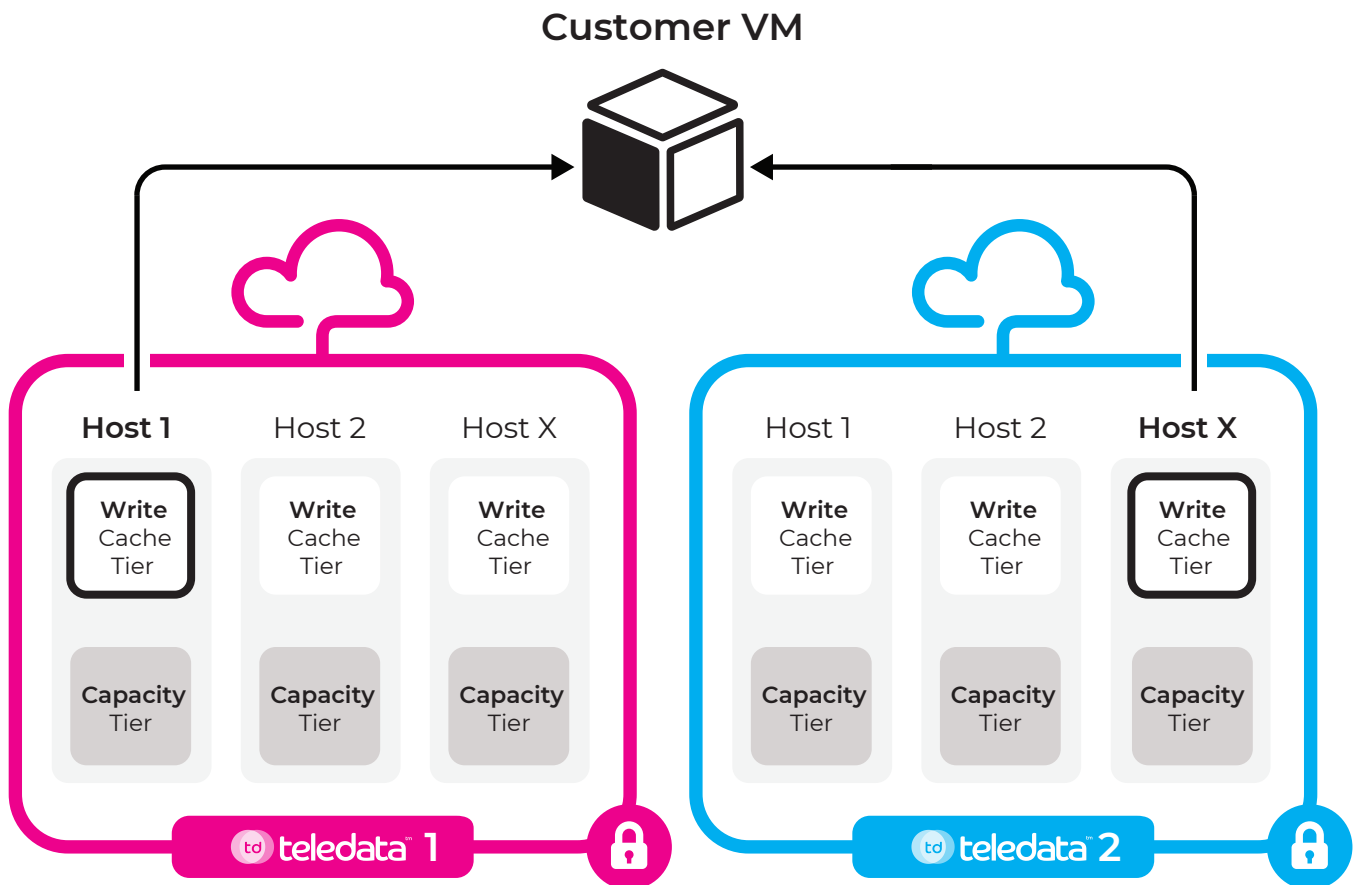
Customer VM

Host 1
Write Cache Tier
Capacity Tier

Host 2
Write Cache Tier
Capacity Tier

Host X
Write Cache Tier
Capacity Tier

td teledata™ 1

Host 1
Write Cache Tier
Capacity Tier

Host 2
Write Cache Tier
Capacity Tier

Host X
Write Cache Tier
Capacity Tier

td teledata™ 2